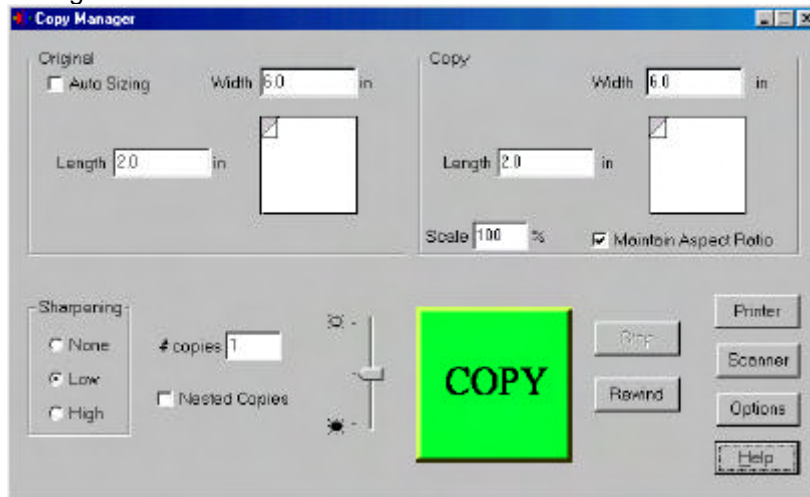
Copy Manager

Original
Auto Sizing
Width 6.0 in
Length 2.0 in

Copy
Width 6.0 in
Length 2.0 in
Scale 100 %
Maintain Aspect Ratio

Sharpening
None
Low
High

# copies 1
Nested Copies

COPY

Stop
Rewind

Printer
Scanner
Options
Help